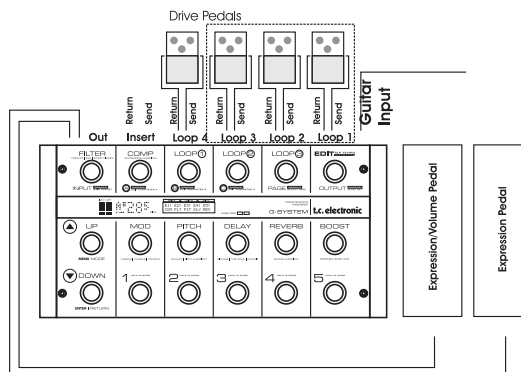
Drive Pedals

Return Send Return Send Return Send Return Send Return Send

Guitar Input

Out Insert Loop 4 Loop 3 Loop 2 Loop 1

FILTER COMP LOOP LOOP LOOP EDIT

INPUT PAGE OUTPUT

G-SYSTEM t.c. electronic

UP MOD PITCH DELAY REVERB BOOST

MODE

DOWN 1 2 3 4 5

ENTER RETURN

Expression/Volume Pedal

Expression Pedal